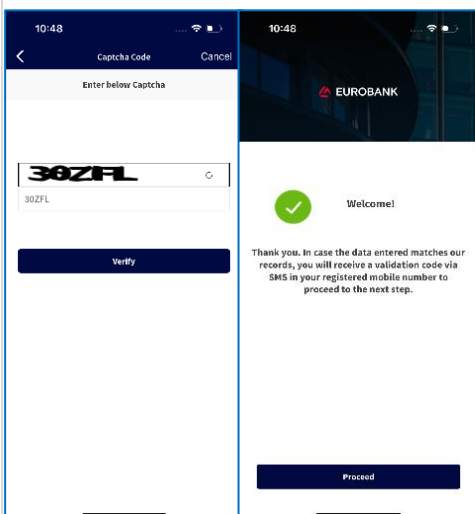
10:48

Captcha Code

Cancel

Enter below Captcha

30ZFL

30ZFL

Verify

10:48

EUROBANK

Welcome!

Thank you. In case the data entered matches our records, you will receive a validation code via SMS in your registered mobile number to proceed to the next step.

Proceed